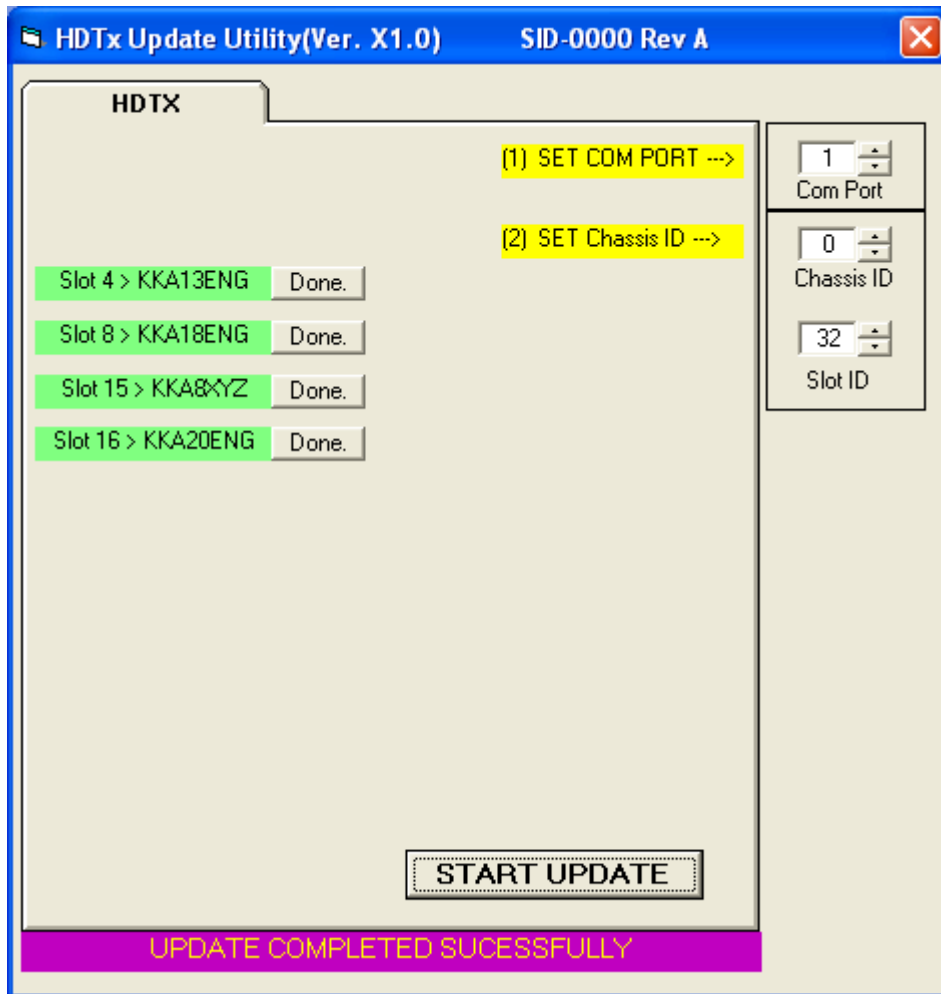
HDTx Update Utility(Ver. X1.0) SID-0000 Rev A

HDTX

(1) SET COM PORT --->

1
Com Port

(2) SET Chassis ID --->

0
Chassis ID

32
Slot ID

Slot 4 > KKA13ENG Done.

Slot 8 > KKA18ENG Done.

Slot 15 > KKA8XYZ Done.

Slot 16 > KKA20ENG Done.

START UPDATE

UPDATE COMPLETED SUCESSFULLY